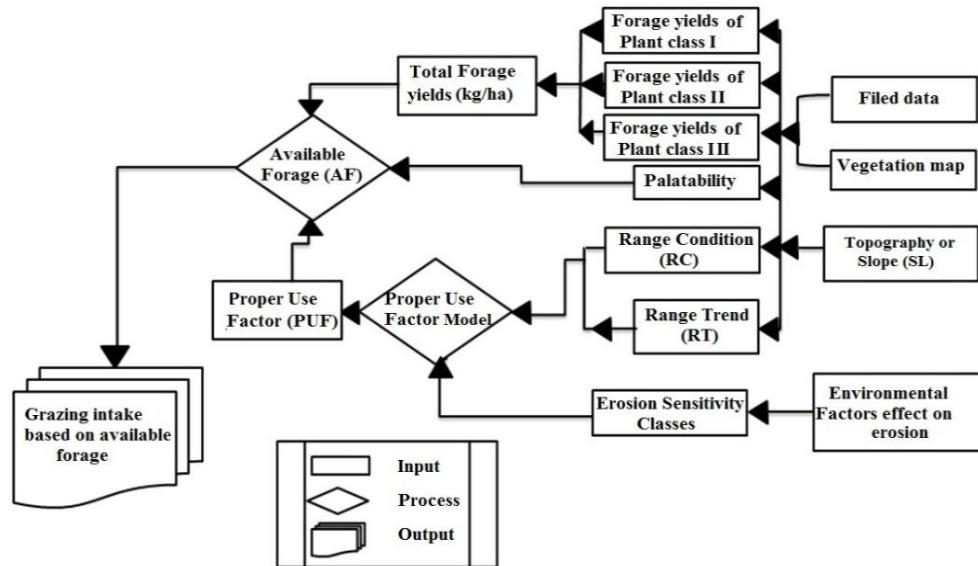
Forage yields of Plant class I

Forage yields of Plant class II

Forage yields of Plant class III

Total Forage yields (kg/ha)

Filed data

Vegetation map

Available Forage (AF)

Palatability

Range Condition (RC)

Topography or Slope (SL)

Proper Use Factor (PUF)

Proper Use Factor Model

Range Trend (RT)

Grazing intake based on available forage

Erosion Sensitivity Classes

Environmental Factors effect on erosion

Input

Process

Output